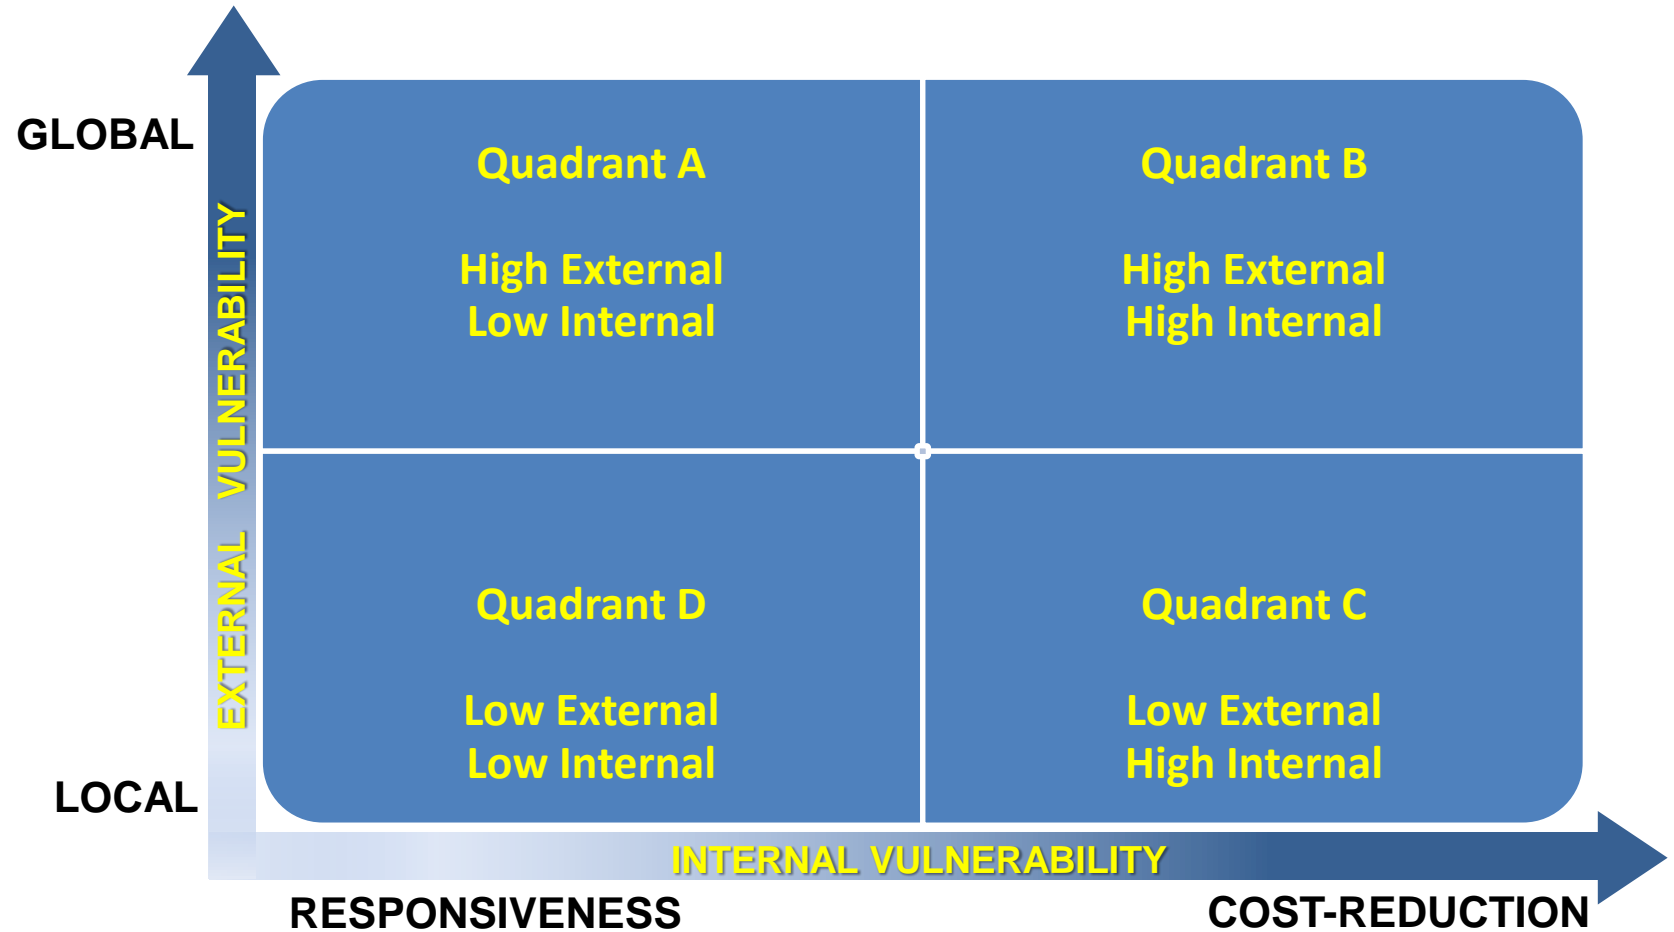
GLOBAL

EXTERNAL VULNERABILITY

LOCAL

Quadrant A

High External
Low Internal

Quadrant B

High External
High Internal

Quadrant D

Low External
Low Internal

Quadrant C

Low External
High Internal

INTERNAL VULNERABILITY

RESPONSIVENESS

COST-REDUCTION